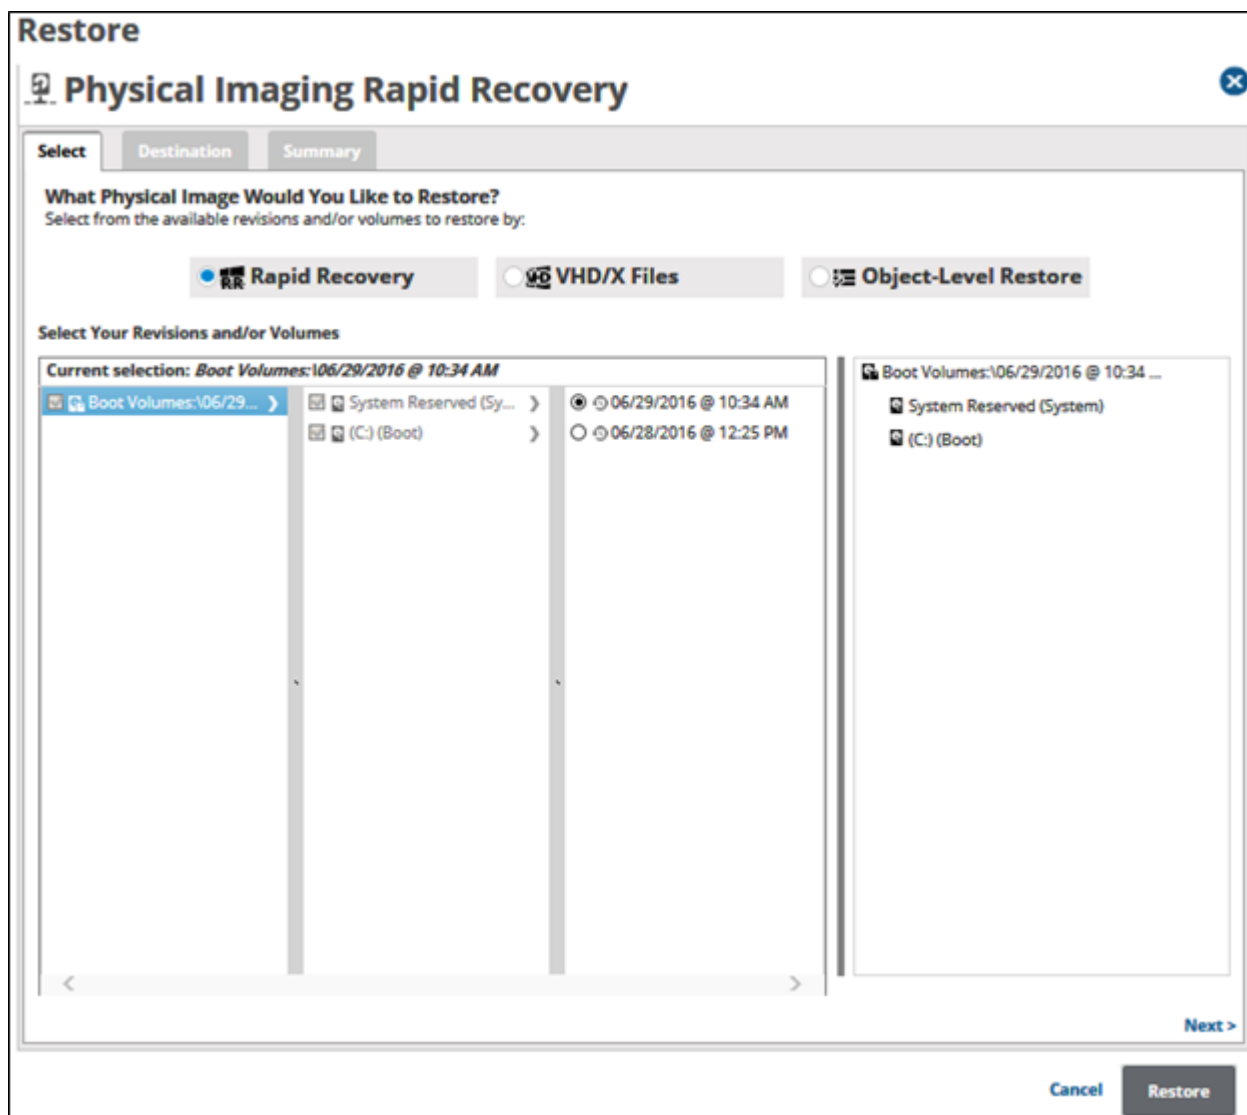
Restore

Physical Imaging Rapid Recovery

Select | Destination | Summary

What Physical Image Would You Like to Restore?
Select from the available revisions and/or volumes to restore by:

Rapid Recovery | VHD/X Files | Object-Level Restore

Select Your Revisions and/or Volumes

Current selection: Boot Volumes:\06/29/2016 @ 10:34 AM

Boot Volumes:\06/29...

System Reserved (Sy...
(C:) (Boot)

06/29/2016 @ 10:34 AM
06/28/2016 @ 12:25 PM

Boot Volumes:\06/29/2016 @ 10:34 ...
System Reserved (System)
(C:) (Boot)

Next >

Cancel | Restore